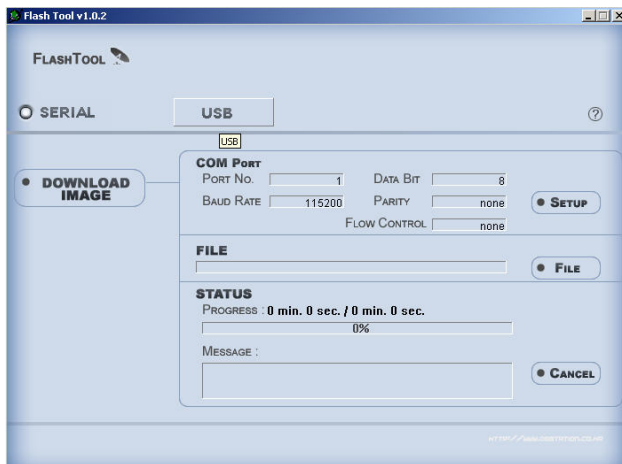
Flash Tool v1.0.2

FLASHTOOL

SERIAL

USB

?

USB

DOWNLOAD IMAGE

COM PORT

PORT NO. 1

DATA BIT 8

BAUD RATE 115200

PARITY none

SETUP

FLOW CONTROL none

FILE

FILE

STATUS

PROGRESS : 0 min. 0 sec. / 0 min. 0 sec.

0%

MESSAGE :

CANCEL

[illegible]